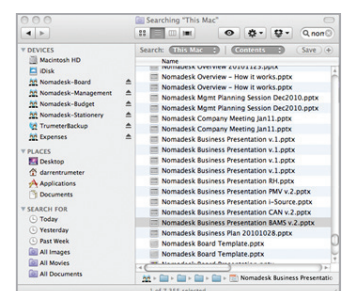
Searching "This Mac"

Q non

DEVICES
Macintosh HD
iDisk
Nomadesk-Board
Nomadesk-Management
Nomadesk-Budget
Nomadesk-Stationery
TrumeterBackup
Expenses

PLACES
Desktop
darrentrumeter
Applications
Documents

SEARCH FOR
Today
Yesterday
Past Week
All Images
All Movies
All Documents

Search: This Mac Contents Save

Name
Nomadesk Overview 20101123.pptx
Nomadesk Overview – How it works.pptx
Nomadesk Overview – How it works.pptx
Nomadesk Mgmt Planning Session Dec2010.pptx
Nomadesk Mgmt Planning Session Dec2010.pptx
Nomadesk Company Meeting Jan11.pptx
Nomadesk Company Meeting Jan11.pptx
Nomadesk Business Presentation v.1.pptx
Nomadesk Business Presentation v.1.pptx
Nomadesk Business Presentation v.1.pptx
Nomadesk Business Presentation v.1.pptx
Nomadesk Business Presentation RH.pptx
Nomadesk Business Presentation PMV v.2.pptx
Nomadesk Business Presentation i-Source.pptx
Nomadesk Business Presentation CAN v.2.pptx
Nomadesk Business Presentation BAMS v.2.pptx
Nomadesk Business Plan 20101028.pptx
Nomadesk Board Template.pptx
Nomadesk Board Template.pptx

Nomadesk Business Presentatio

1 of 2,365 selected